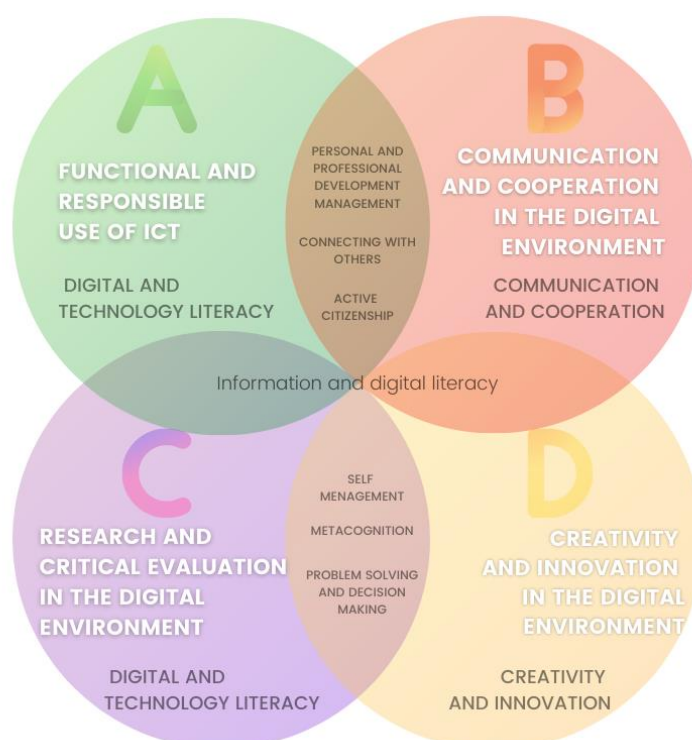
A

FUNCTIONAL AND RESPONSIBLE USE OF ICT

DIGITAL AND TECHNOLOGY LITERACY

PERSONAL AND PROFESSIONAL DEVELOPMENT MANAGEMENT

CONNECTING WITH OTHERS

ACTIVE CITIZENSHIP

B

COMMUNICATION AND COOPERATION IN THE DIGITAL ENVIRONMENT

COMMUNICATION AND COOPERATION

Information and digital literacy

C

RESEARCH AND CRITICAL EVALUATION IN THE DIGITAL ENVIRONMENT

DIGITAL AND TECHNOLOGY LITERACY

SELF MENAGEMENT

METACOGNITION

PROBLEM SOLVING AND DECISION MAKING

D

CREATIVITY AND INNOVATION IN THE DIGITAL ENVIRONMENT

CREATIVITY AND INNOVATION